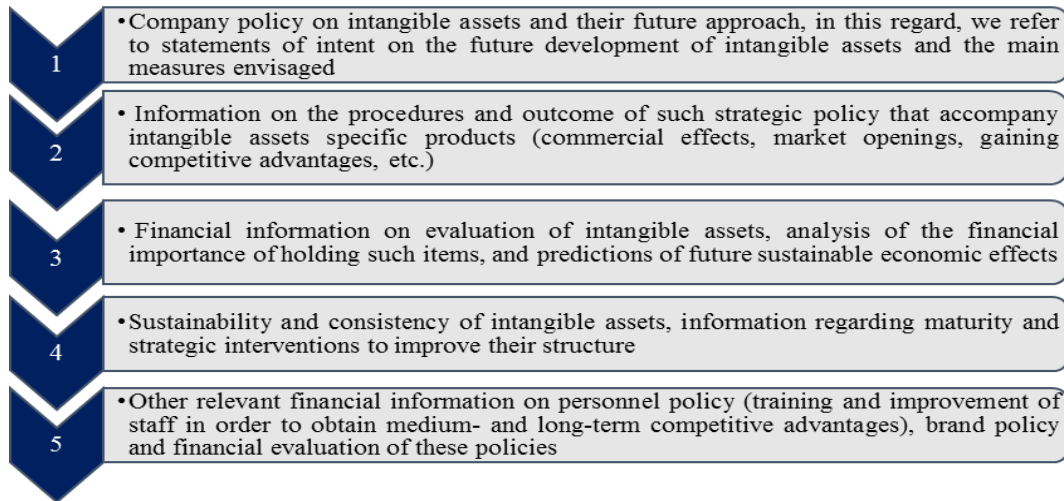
1

•Company policy on intangible assets and their future approach, in this regard, we refer to statements of intent on the future development of intangible assets and the main measures envisaged

2

• Information on the procedures and outcome of such strategic policy that accompany intangible assets specific products (commercial effects, market openings, gaining competitive advantages, etc.)

3

• Financial information on evaluation of intangible assets, analysis of the financial importance of holding such items, and predictions of future sustainable economic effects

4

•Sustainability and consistency of intangible assets, information regarding maturity and strategic interventions to improve their structure

5

•Other relevant financial information on personnel policy (training and improvement of staff in order to obtain medium- and long-term competitive advantages), brand policy and financial evaluation of these policies